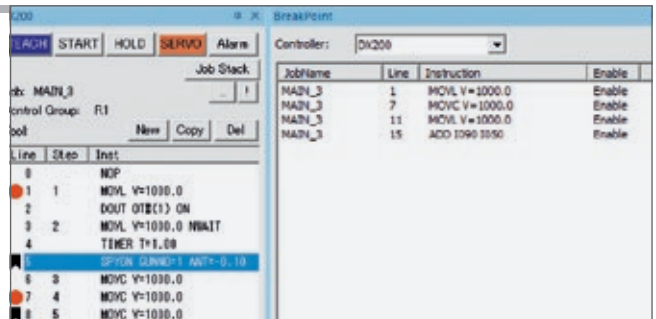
X200

EACH START HOLD SERVO Alarm

Job Stack

ob: MAIN_3

ontrol Group: R1

ool

New Copy Del

| Line | Step | Inst |
|---|---|---|
| 0 | | NOP |
| 1 | 1 | MOVL V=1000.0 |
| 2 | | DOUT OT#(1) ON |
| 3 | 2 | MOVL V=1000.0 NWAIT |
| 4 | | TIMER T=1.00 |
| 5 | | SPYON GUNNO=1 ANT=-0.10 |
| 6 | 3 | MOVC V=1000.0 |
| 7 | 4 | MOVC V=1000.0 |
| 8 | 5 | MOVC V=1000.0 |

BreakPoint

Controller: DX200

| JobName | Line | Instruction | Enable |
|---|---|---|---|
| MAIN_3 | 1 | MOVL V=1000.0 | Enable |
| MAIN_3 | 7 | MOVC V=1000.0 | Enable |
| MAIN_3 | 11 | MOVL V=1000.0 | Enable |
| MAIN_3 | 15 | ADD I090 I050 | Enable |